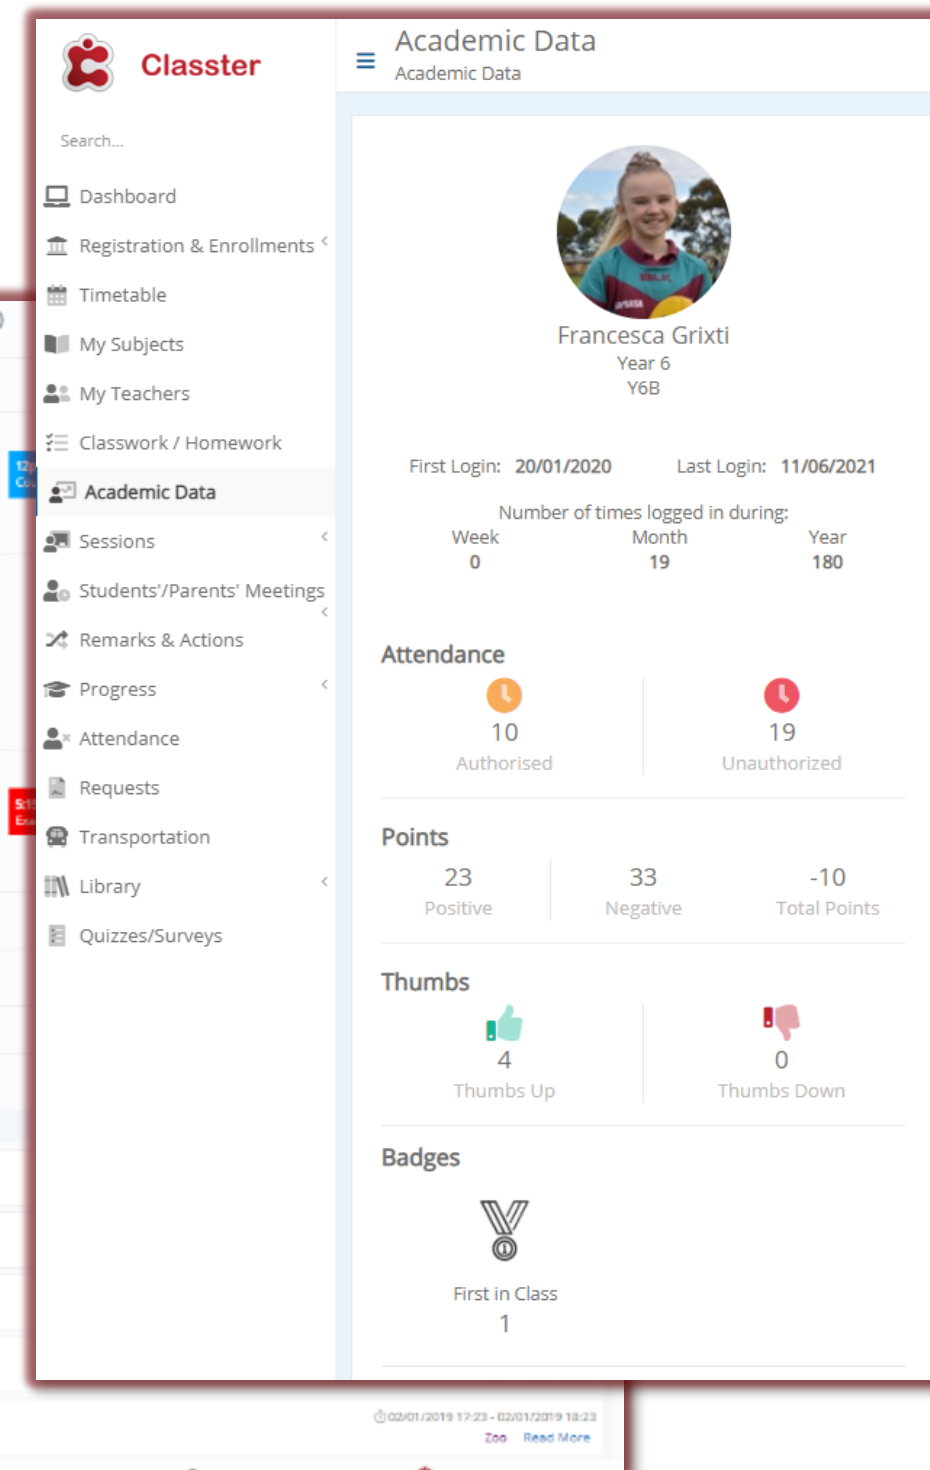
Classter

Search...

Dashboard
Registration & Enrollments
Timetable
My Subjects
My Teachers
Classwork / Homework
Academic Data
Sessions
Students'/Parents' Meetings
Remarks & Actions
Progress
Attendance
Requests
Transportation
Library
Quizzes/Surveys

Academic Data
Academic Data

Francesca Grixti
Year 6
Y6B

First Login: 20/01/2020 Last Login: 11/06/2021

Number of times logged in during:

| Week | Month | Year |
|---|---|---|
| 0 | 19 | 180 |

Attendance
10
Authorised
19
Unauthorized

Points
23
Positive
33
Negative
-10
Total Points

Thumbs
4
Thumbs Up
0
Thumbs Down

Badges
First in Class
1

02/01/2019 17:23 - 02/01/2019 18:23
Zoo Read More